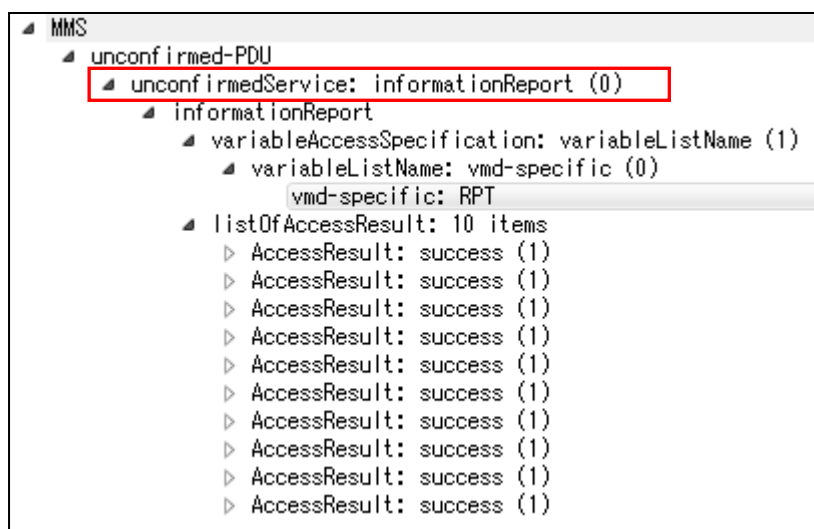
◢ MMS
◢ unconfirmed-PDU
◢ unconfirmedService: informationReport (0)
◢ informationReport
◢ variableAccessSpecification: variableListName (1)
◢ variableListName: vmd-specific (0)
vmd-specific: RPT
◢ listOfAccessResult: 10 items
▷ AccessResult: success (1)
▷ AccessResult: success (1)
▷ AccessResult: success (1)
▷ AccessResult: success (1)
▷ AccessResult: success (1)
▷ AccessResult: success (1)
▷ AccessResult: success (1)
▷ AccessResult: success (1)
▷ AccessResult: success (1)
▷ AccessResult: success (1)